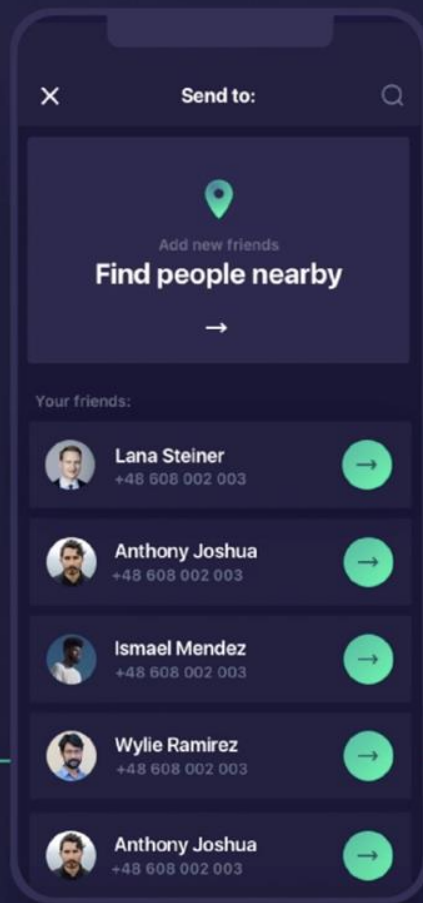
Send to:

Add new friends
Find people nearby
→

Your friends:

Lana Steiner
+48 608 002 003

Anthony Joshua
+48 608 002 003

Ismael Mendez
+48 608 002 003

Wylie Ramirez
+48 608 002 003

Anthony Joshua
+48 608 002 003